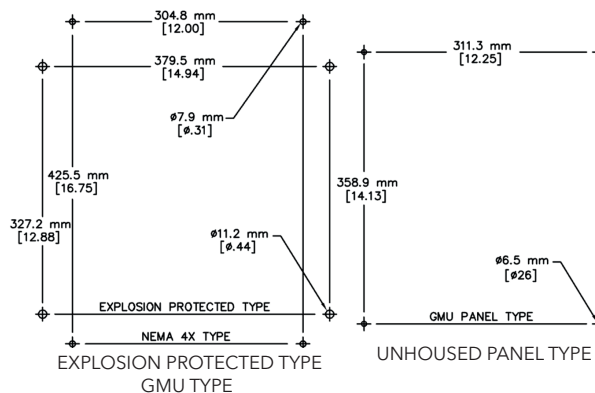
304.8 mm
[12.00]

379.5 mm
[14.94]

ø7.9 mm
[ø.31]

425.5 mm
[16.75]

327.2 mm
[12.88]

ø11.2 mm
[ø.44]

EXPLOSION PROTECTED TYPE

NEMA 4X TYPE

311.3 mm
[12.25]

358.9 mm
[14.13]

ø6.5 mm
[ø26]

GMU PANEL TYPE

EXPLOSION PROTECTED TYPE
GMU TYPE

UNHOUSED PANEL TYPE